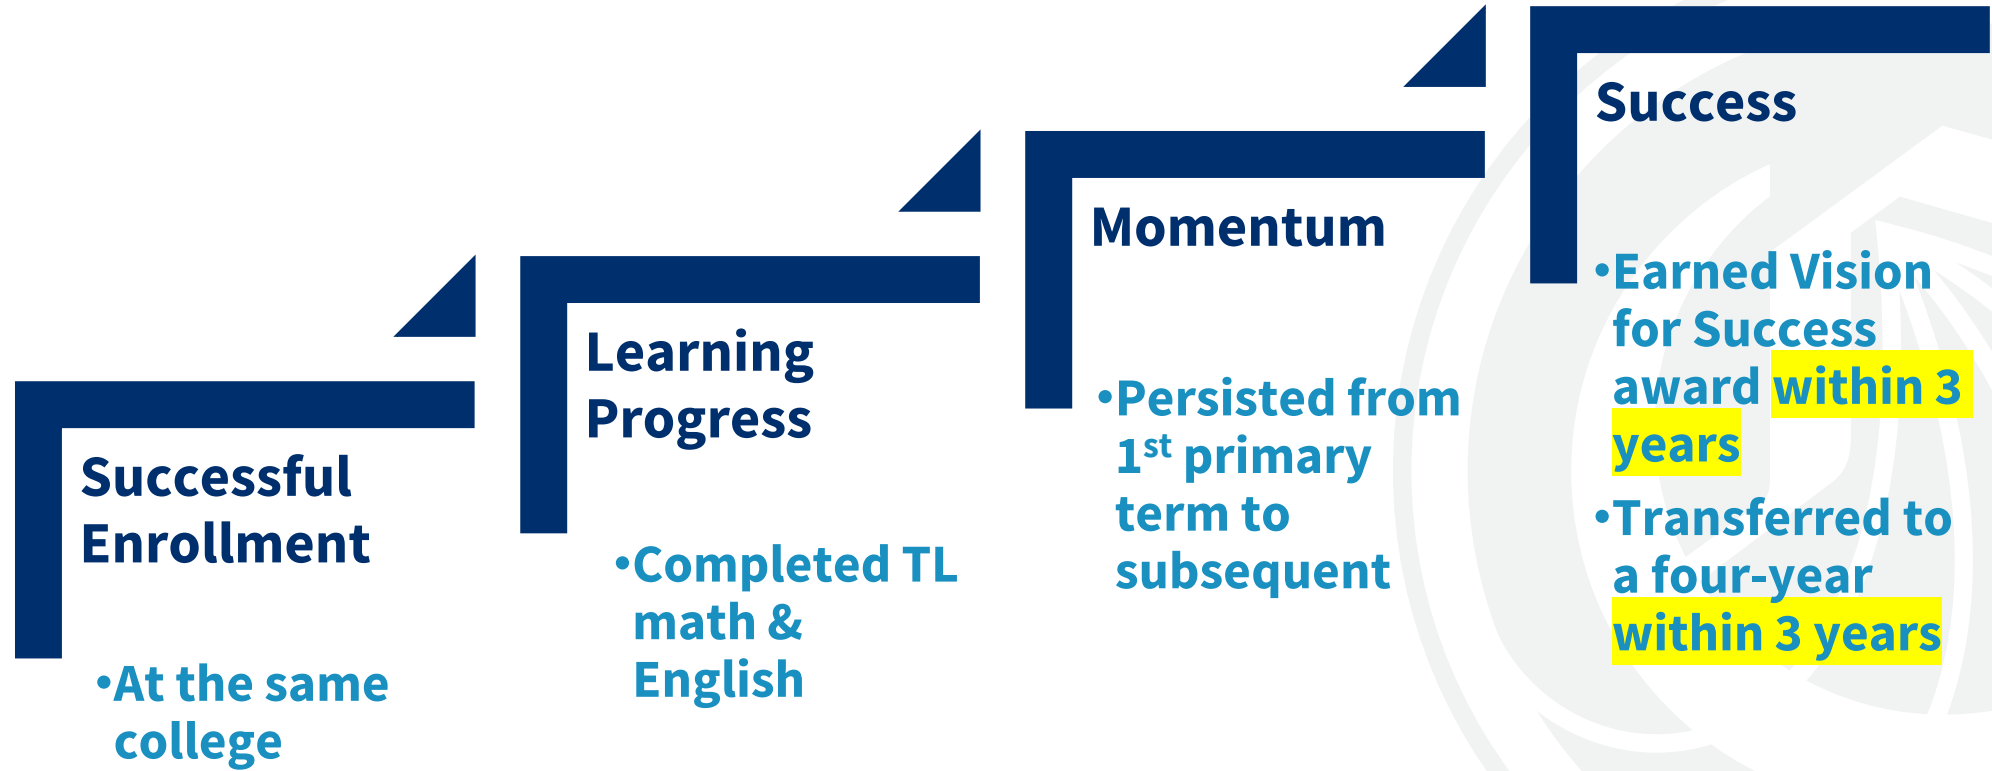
Successful Enrollment

•At the same college

Learning Progress

•Completed TL math & English

Momentum

•Persisted from 1$^{st}$ primary term to subsequent

Success

•Earned Vision for Success award within 3 years

•Transferred to a four-year within 3 years